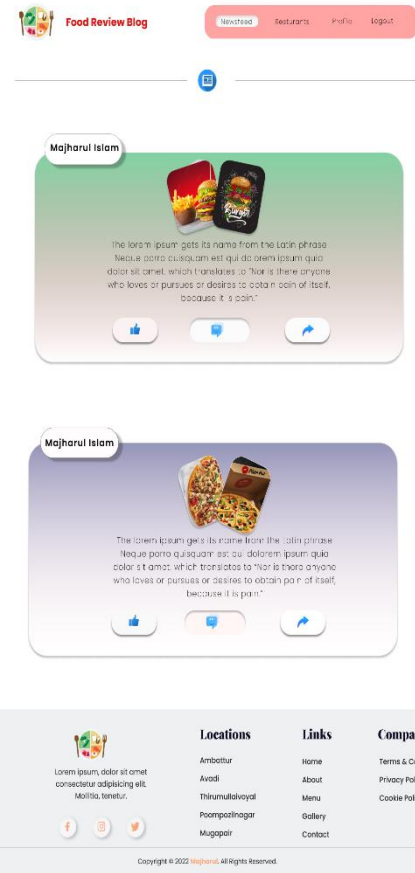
Food Review Blog

Newsfeed Resturants Profile Logout

Majharul Islam

Burger

The lorem ipsum gets its name from the Latin phrase Neque porro quisquam est qui dolorem ipsum quia dolor sit amet. which translates to "Nor is there anyone who loves or pursues or desires to obtain pain of itself, because it is pain."

Majharul Islam

Pizza Hut

The lorem ipsum gets its name from the Latin phrase Neque porro quisquam est qui dolorem ipsum quia dolor sit amet. which translates to "Nor is there anyone who loves or pursues or desires to obtain pain of itself, because it is pain."

Lorem ipsum, dolor sit amet consectetur adipisicing elit. Mollitia, tenetur.

Locations
Ambattur
Avadi
Thirumullaivoyal
Poompozlinagar
Mugapair

Links
Home
About
Menu
Gallery
Contact

Compa
Terms & C
Privacy Pol
Cookie Pol

Copyright © 2022 Majharul. All Rights Reserved.